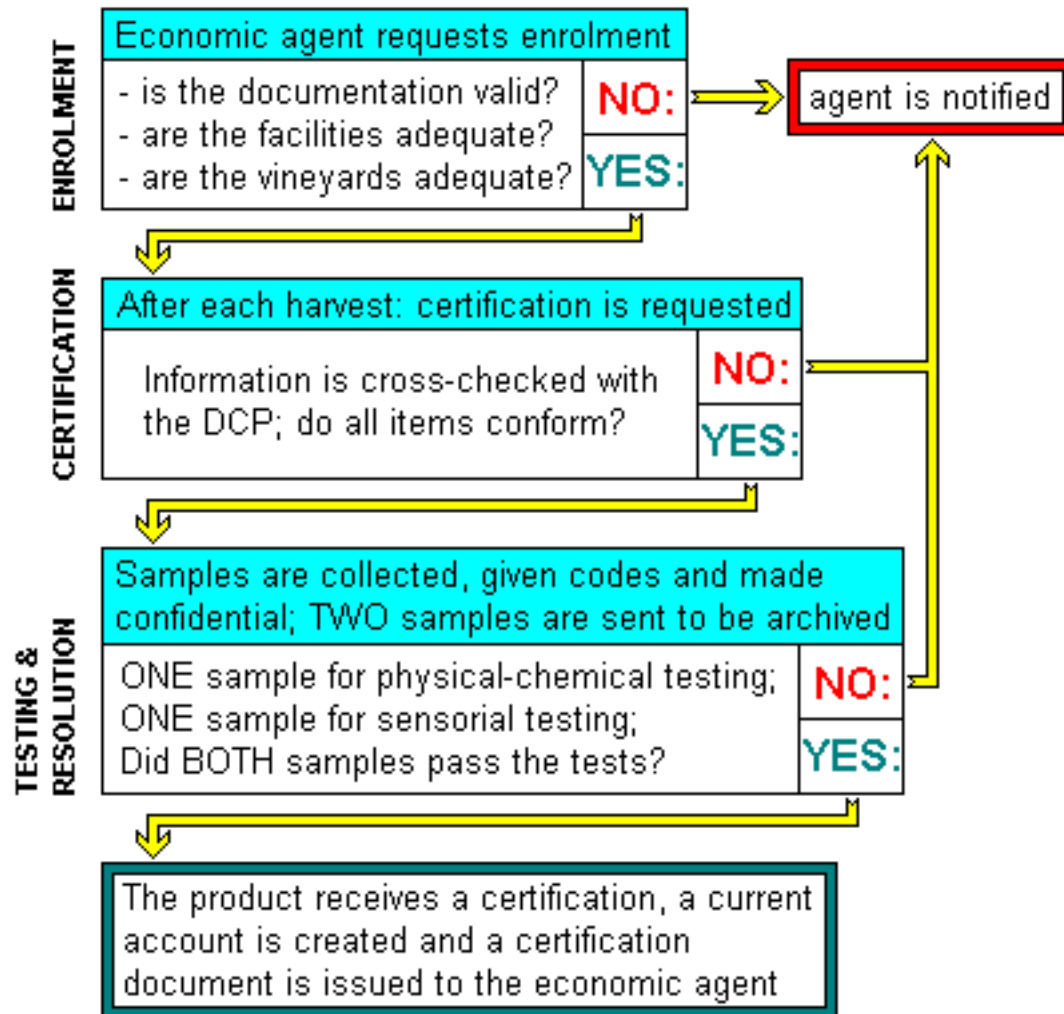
ENROLMENT

Economic agent requests enrolment

- is the documentation valid?
- are the facilities adequate?
- are the vineyards adequate?

NO:

YES:

agent is notified

CERTIFICATION

After each harvest: certification is requested

Information is cross-checked with the DCP; do all items conform?

NO:

YES:

TESTING & RESOLUTION

Samples are collected, given codes and made confidential; TWO samples are sent to be archived

ONE sample for physical-chemical testing;
ONE sample for sensorial testing;
Did BOTH samples pass the tests?

NO:

YES:

The product receives a certification, a current account is created and a certification document is issued to the economic agent